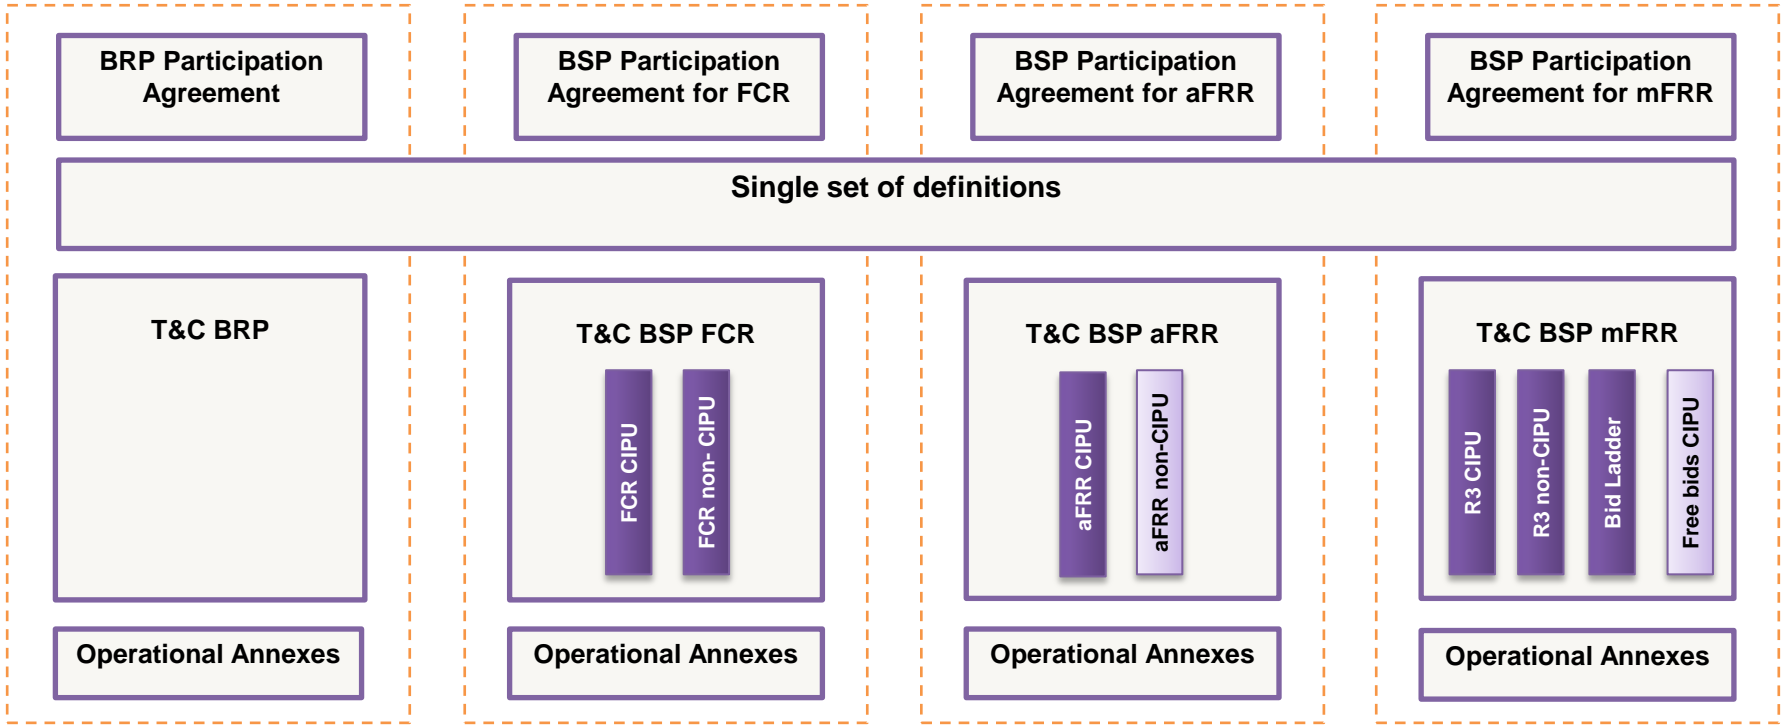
BRP Participation Agreement

BSP Participation Agreement for FCR

BSP Participation Agreement for aFRR

BSP Participation Agreement for mFRR

Single set of definitions

T&C BRP

T&C BSP FCR

FCR CIPU

FCR non- CIPU

T&C BSP aFRR

aFRR CIPU

aFRR non-CIPU

T&C BSP mFRR

R3 CIPU

R3 non-CIPU

Bid Ladder

Free bids CIPU

Operational Annexes

Operational Annexes

Operational Annexes

Operational Annexes